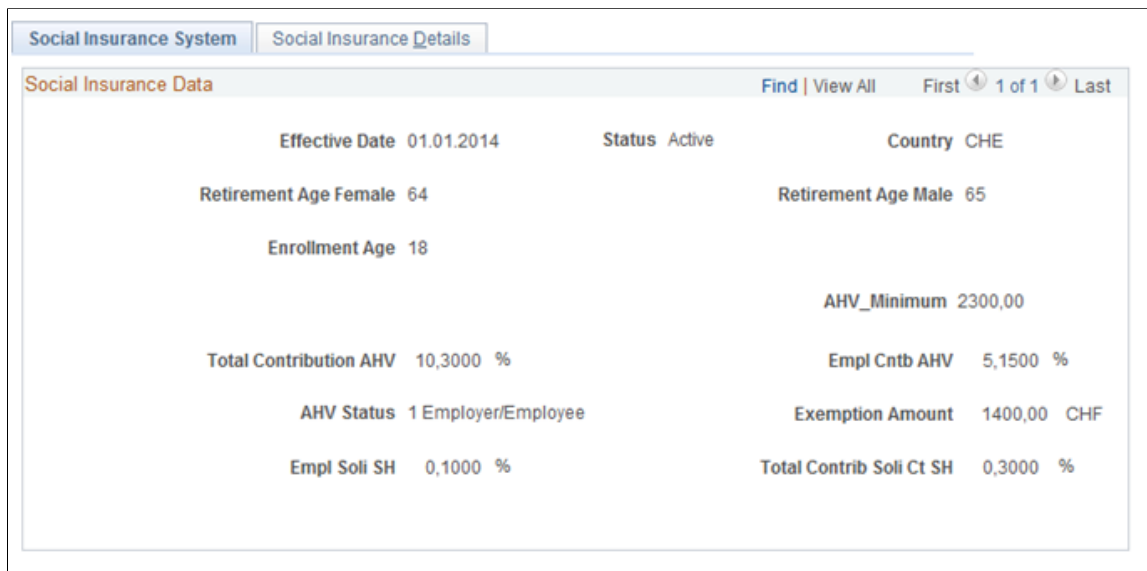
Social Insurance System | Social Insurance Details

Social Insurance Data

Find | View All First 1 of 1 Last

Effective Date 01.01.2014

Status Active

Country CHE

Retirement Age Female 64

Retirement Age Male 65

Enrollment Age 18

AHV_Minimum 2300,00

Total Contribution AHV 10,3000 %

Empl Cntb AHV 5,1500 %

AHV Status 1 Employer/Employee

Exemption Amount 1400,00 CHF

Empl Soli SH 0,1000 %

Total Contrib Soli Ct SH 0,3000 %